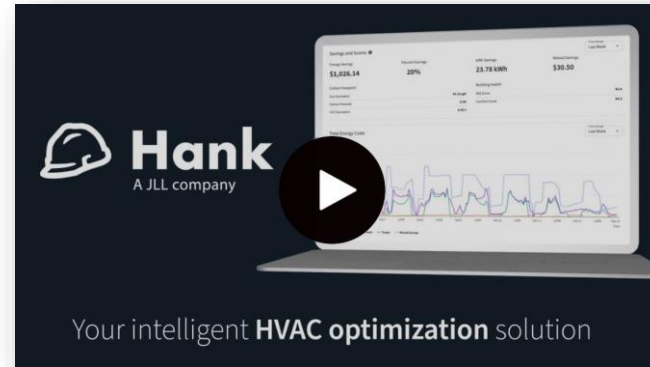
Hank
A JLL company

Savings and Scores
Energy Savings
$1,026.14
Percent Savings
20%
kWh Savings
23.78 kWh
Missed Savings
$30.50
Last Week
Carbon Footprint
Building Health
Total Energy Costs
Last Week

Your intelligent **HVAC optimization** solution